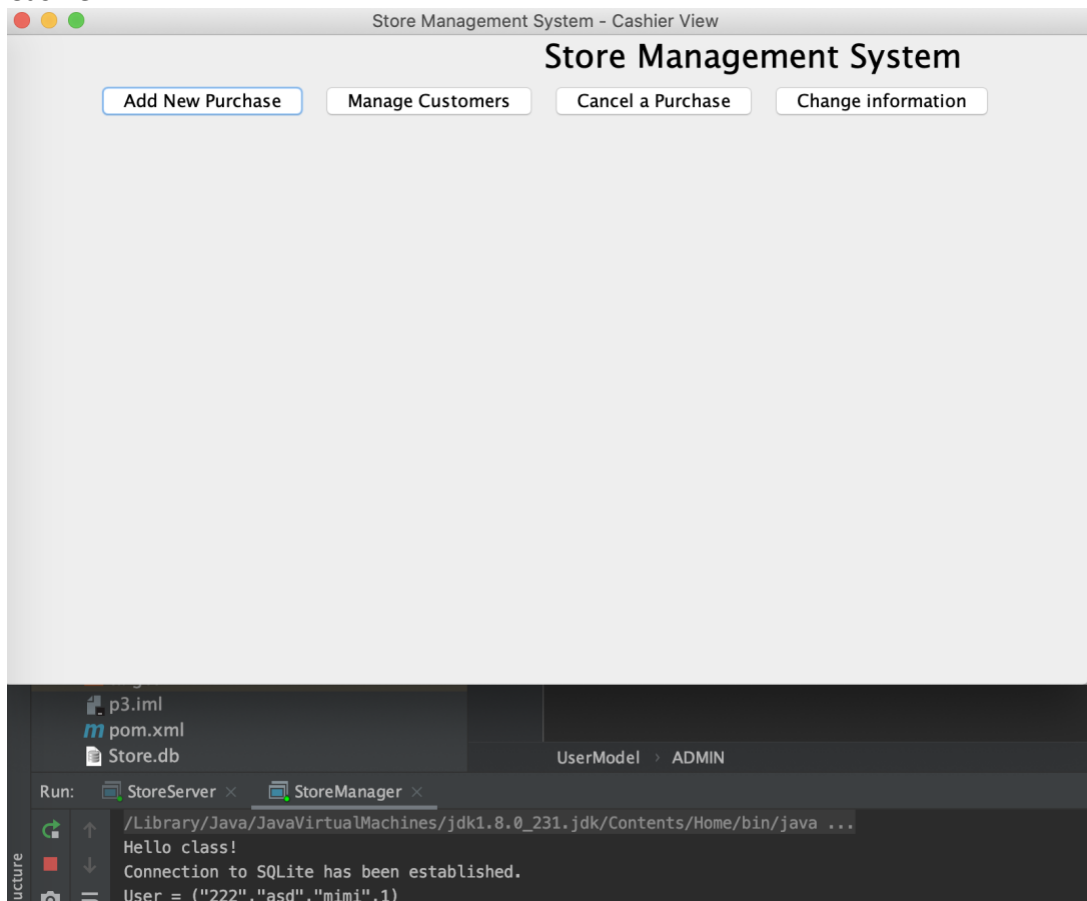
Store Management System - Cashier View

Store Management System

Add New Purchase
Manage Customers
Cancel a Purchase
Change information

p3.iml
pom.xml
Store.db

UserModel › ADMIN

Run: StoreServer × StoreManager ×

/Library/Java/JavaVirtualMachines/jdk1.8.0_231.jdk/Contents/Home/bin/java ...
Hello class!
Connection to SQLite has been established.
User = ("222","asd","mimi",1)

ucture